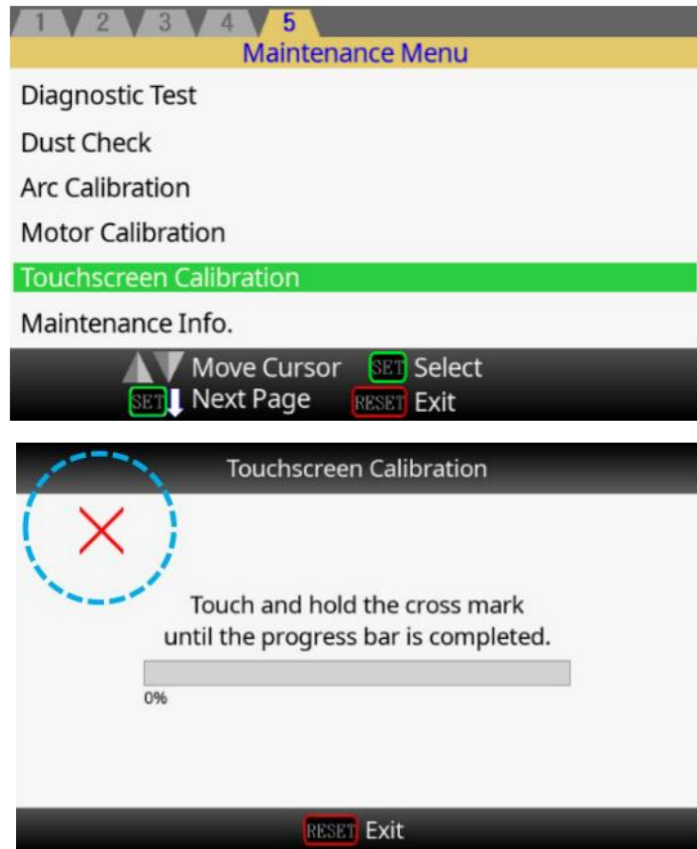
1 2 3 4 5
Maintenance Menu
Diagnostic Test
Dust Check
Arc Calibration
Motor Calibration
Touchscreen Calibration
Maintenance Info.
Move Cursor SET Select
SET Next Page RESET Exit

Touchscreen Calibration
Touch and hold the cross mark until the progress bar is completed.
0%
RESET Exit